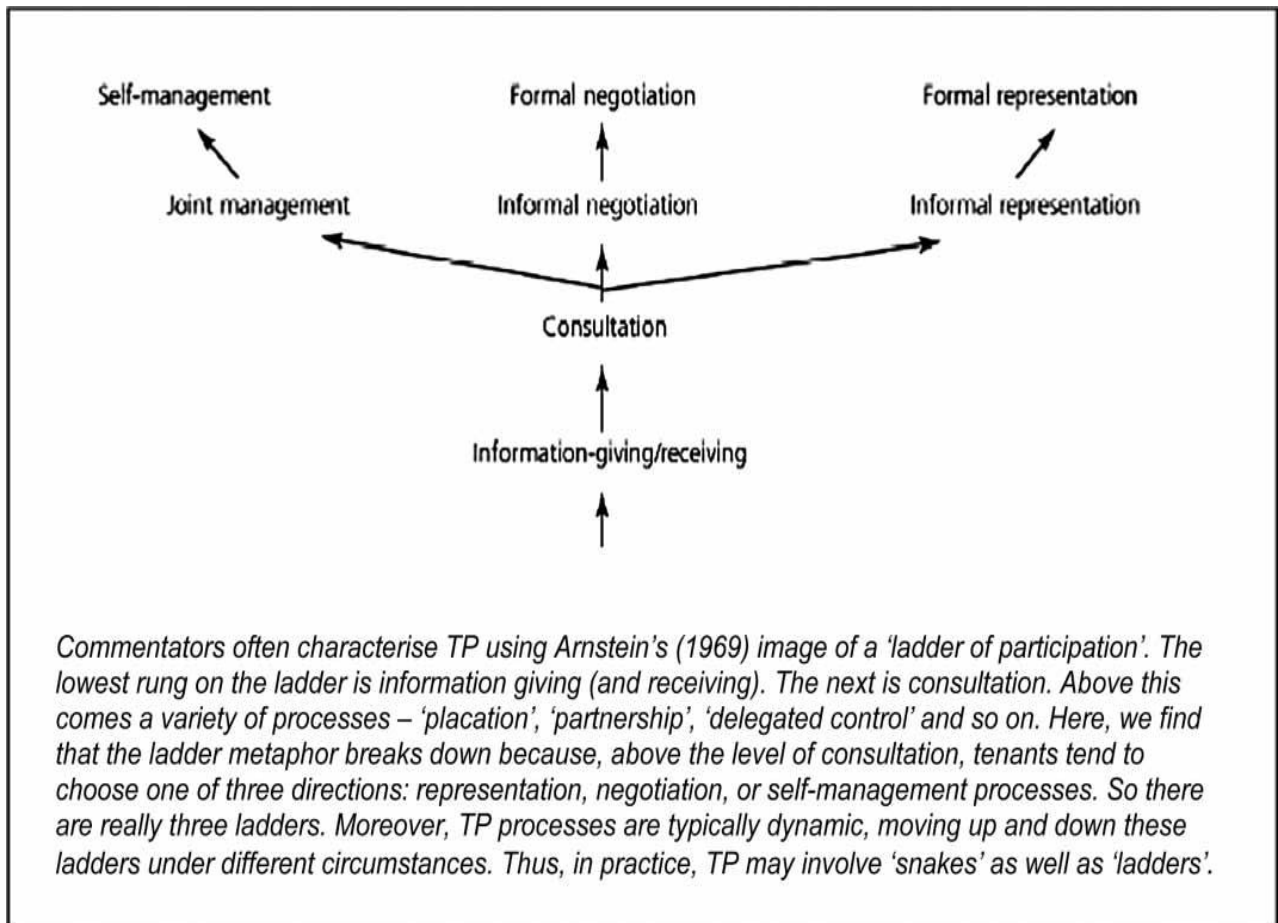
Self-management

Formal negotiation

Formal representation

Joint management

Informal negotiation

Informal representation

Consultation

Information-giving/receiving

Commentators often characterise TP using Arnstein's (1969) image of a 'ladder of participation'. The lowest rung on the ladder is information giving (and receiving). The next is consultation. Above this comes a variety of processes – 'placation', 'partnership', 'delegated control' and so on. Here, we find that the ladder metaphor breaks down because, above the level of consultation, tenants tend to choose one of three directions: representation, negotiation, or self-management processes. So there are really three ladders. Moreover, TP processes are typically dynamic, moving up and down these ladders under different circumstances. Thus, in practice, TP may involve 'snakes' as well as 'ladders'.